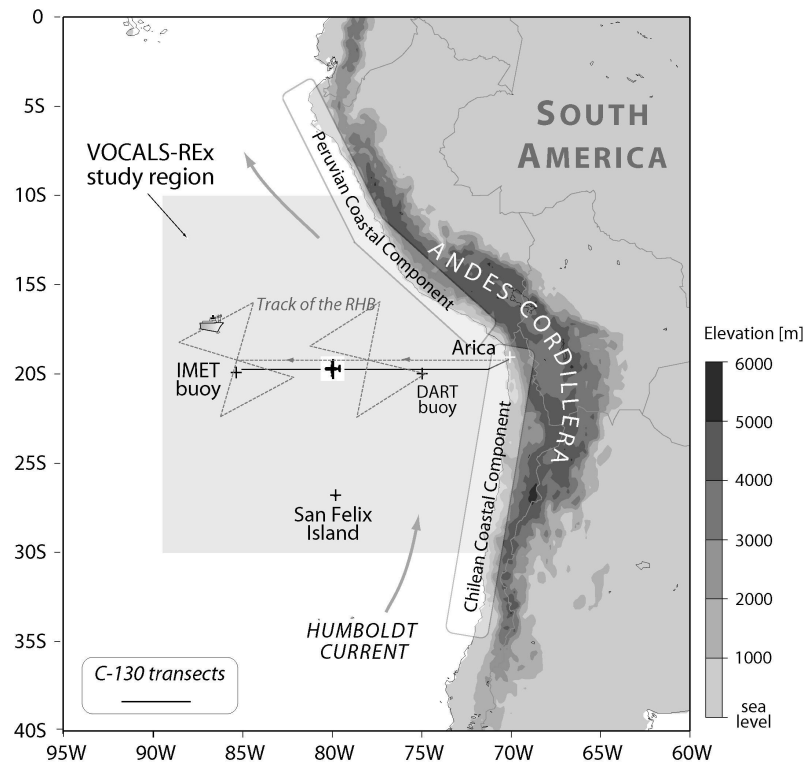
0
5S
10S
15S
20S
25S
30S
35S
40S

SOUTH AMERICA

VOCALS-REx study region

Peruvian Coastal Component

ANDES CORDILLERA

Track of the RHB

Arica

IMET buoy

DART buoy

Chilean Coastal Component

San Felix Island

HUMBOLDT CURRENT

C-130 transects

Elevation [m]
6000
5000
4000
3000
2000
1000
sea level

95W 90W 85W 80W 75W 70W 65W 60W